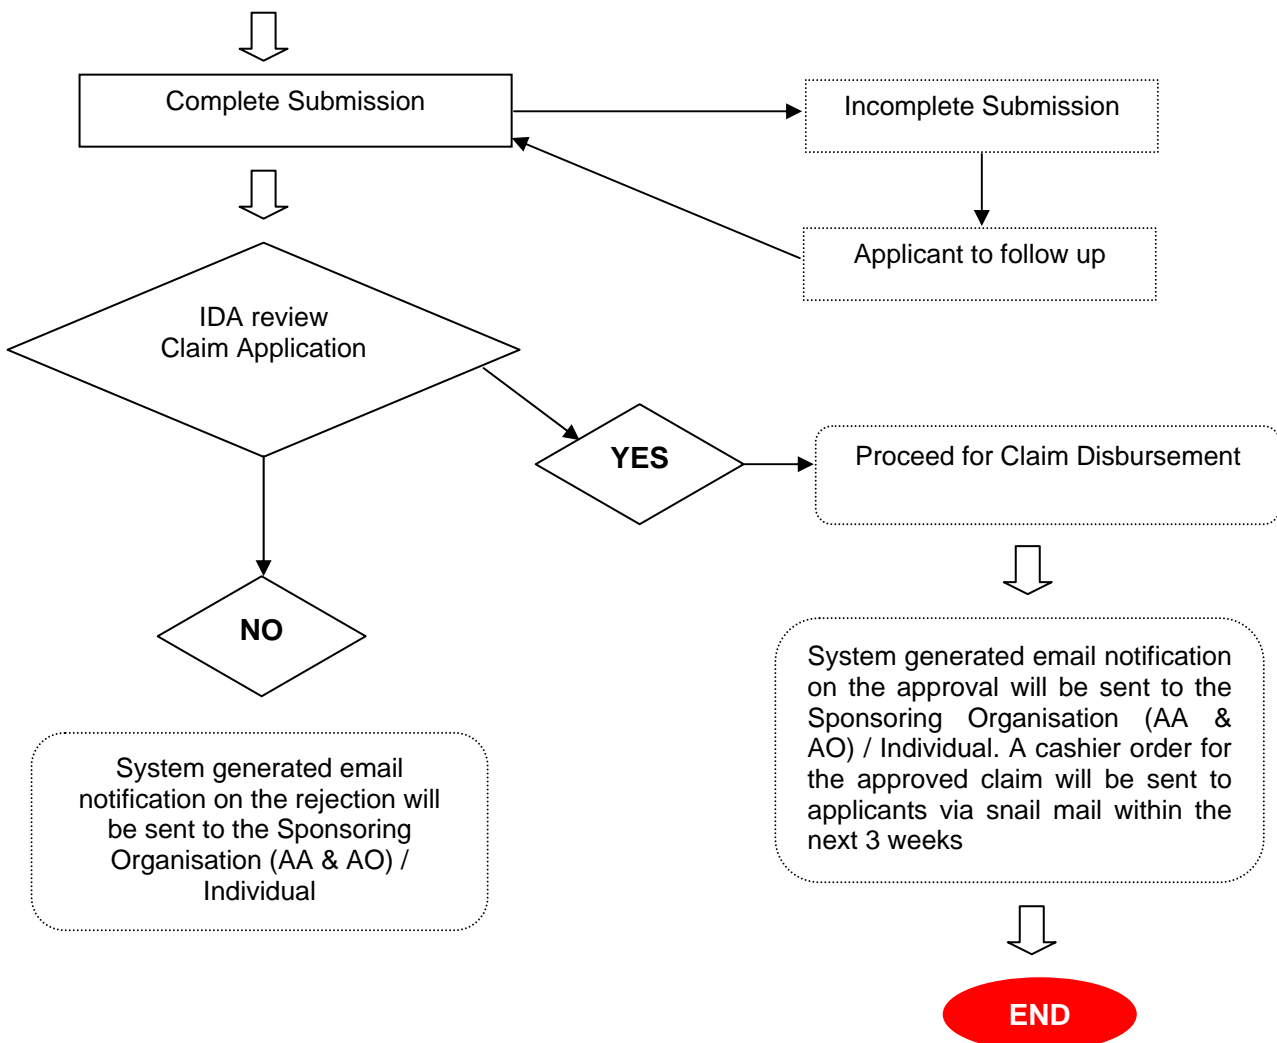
Complete Submission

Incomplete Submission

Applicant to follow up

IDA review
Claim Application

YES

Proceed for Claim Disbursement

NO

System generated email notification on the approval will be sent to the Sponsoring Organisation (AA & AO) / Individual. A cashier order for the approved claim will be sent to applicants via snail mail within the next 3 weeks

System generated email notification on the rejection will be sent to the Sponsoring Organisation (AA & AO) / Individual

END